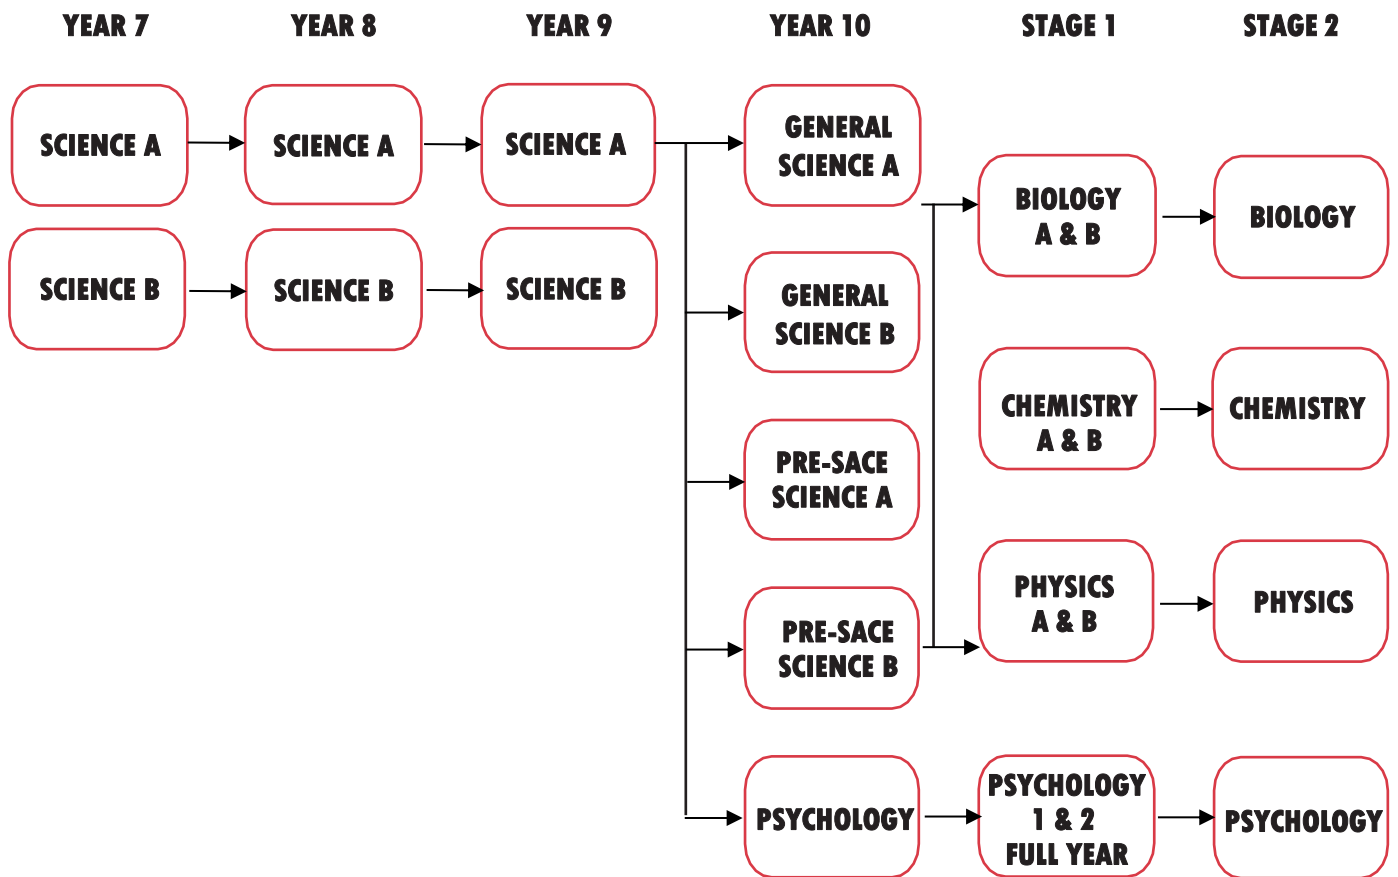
YEAR 7
YEAR 8
YEAR 9
YEAR 10
STAGE 1
STAGE 2

SCIENCE A
SCIENCE A
SCIENCE A
GENERAL SCIENCE A
BIOLOGY A & B
BIOLOGY

SCIENCE B
SCIENCE B
SCIENCE B
GENERAL SCIENCE B

CHEMISTRY A & B
CHEMISTRY

PRE-SACE SCIENCE A

PHYSICS A & B
PHYSICS

PRE-SACE SCIENCE B

PSYCHOLOGY
PSYCHOLOGY 1 & 2 FULL YEAR
PSYCHOLOGY